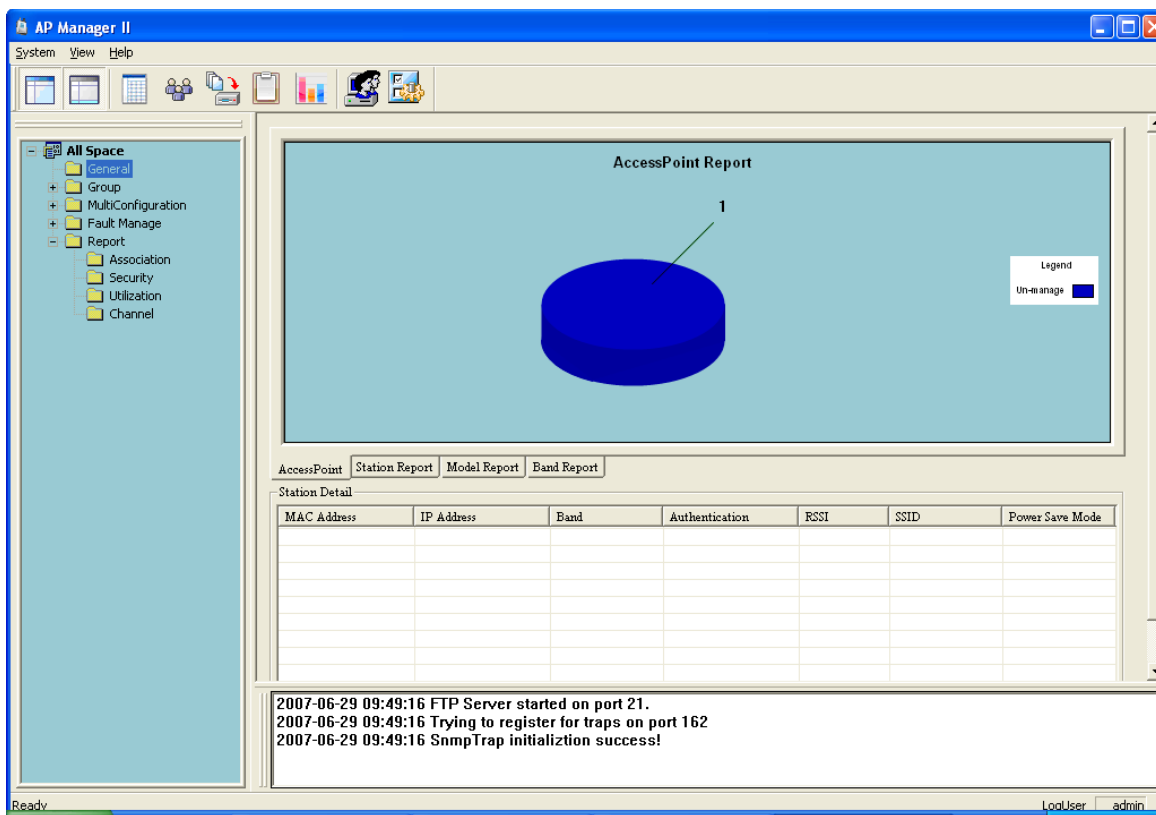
AP Manager II

System View Help

All Space
General
Group
MultiConfiguration
Fault Manage
Report
Association
Security
Utilization
Channel

AccessPoint Report

1

Legend
Un-manage

AccessPoint Station Report Model Report Band Report

Station Detail

| MAC Address | IP Address | Band | Authentication | RSSI | SSID | Power Save Mode |
|---|---|---|---|---|---|---|
| | | | | | | |

2007-06-29 09:49:16 FTP Server started on port 21.
2007-06-29 09:49:16 Trying to register for traps on port 162
2007-06-29 09:49:16 SnmpTrap initializtion success!

Ready
LogUser admin